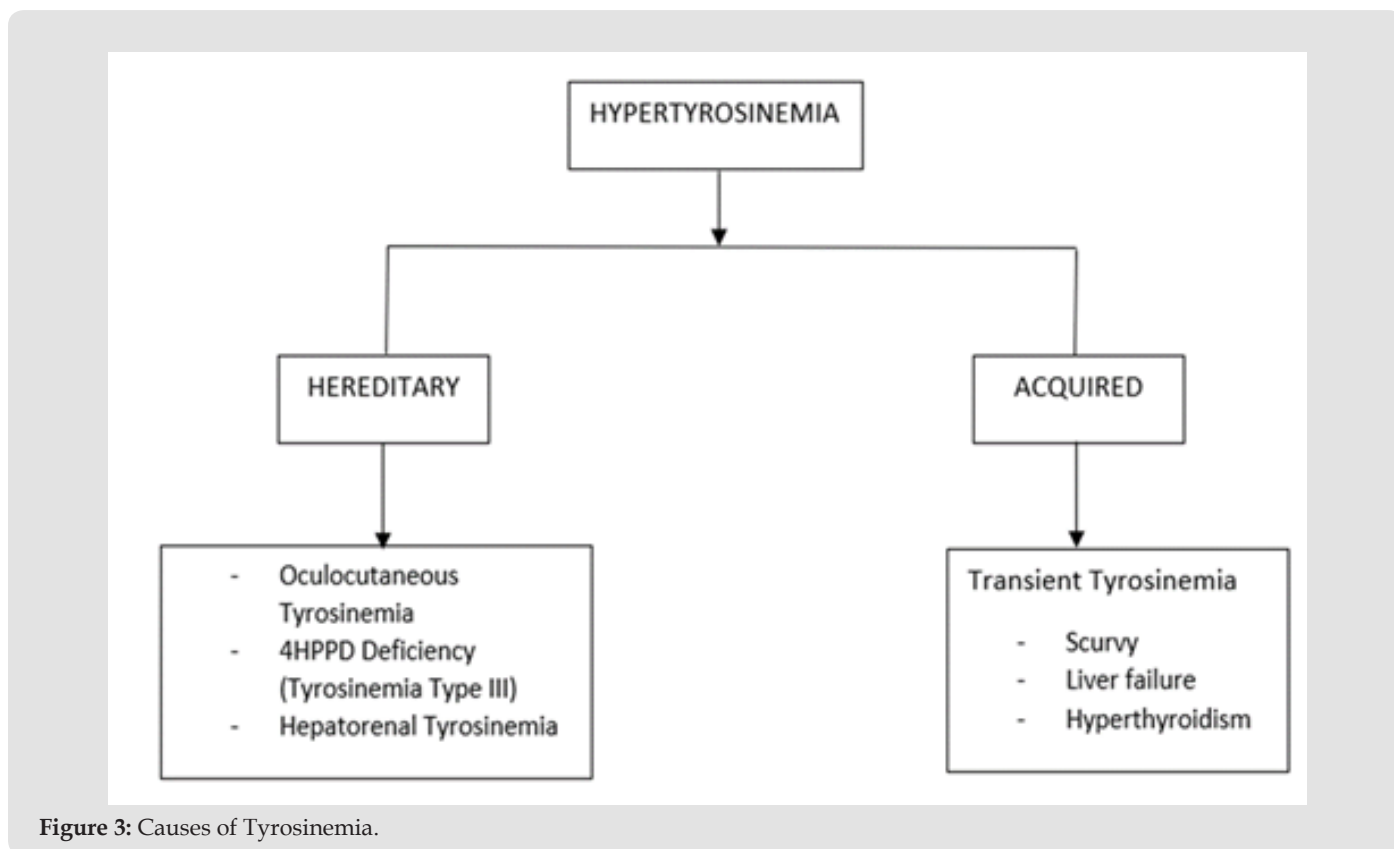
HYPERTYROSINEMIA

HEREDITARY

ACQUIRED

- Oculocutaneous Tyrosinemia
- 4HPPD Deficiency (Tyrosinemia Type III)
- Hepatorenal Tyrosinemia

Transient Tyrosinemia

- Scurvy
- Liver failure
- Hyperthyroidism

**Figure 3:** Causes of Tyrosinemia.